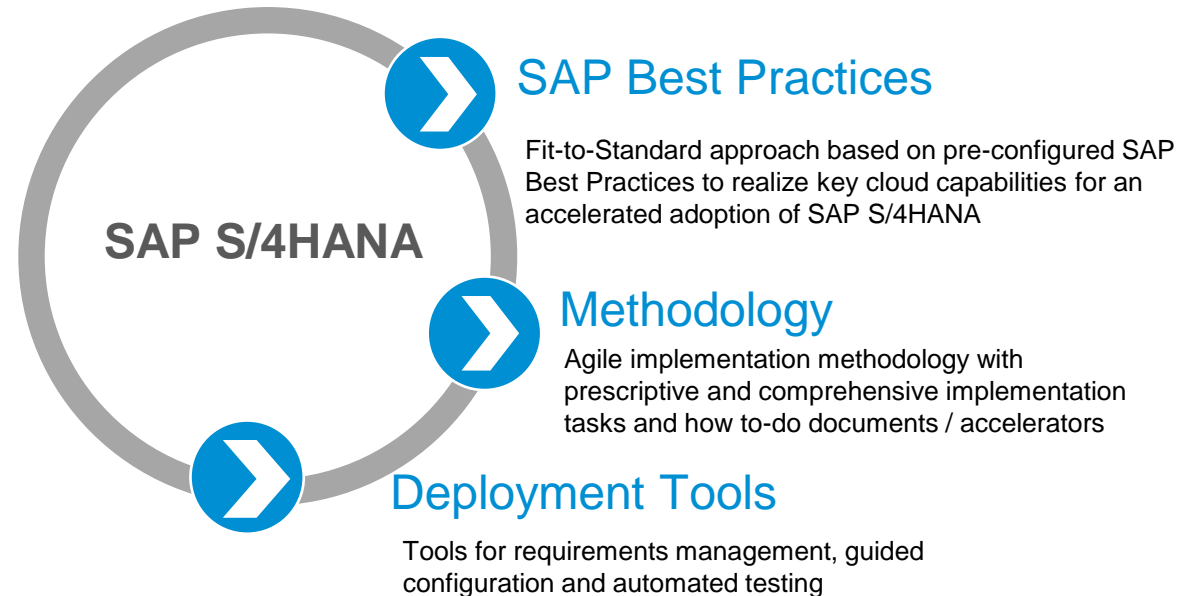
SAP S/4HANA

SAP Best Practices

Fit-to-Standard approach based on pre-configured SAP Best Practices to realize key cloud capabilities for an accelerated adoption of SAP S/4HANA

Methodology

Agile implementation methodology with prescriptive and comprehensive implementation tasks and how to-do documents / accelerators

Deployment Tools

Tools for requirements management, guided configuration and automated testing